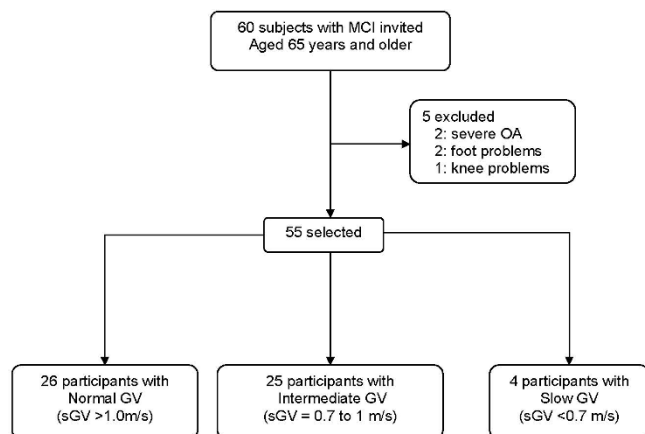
60 subjects with MCI invited
Aged 65 years and older

5 excluded
2: severe OA
2: foot problems
1: knee problems

55 selected

26 participants with
Normal GV
(sGV >1.0m/s)

25 participants with
Intermediate GV
(sGV = 0.7 to 1 m/s)

4 participants with
Slow GV
(sGV <0.7 m/s)